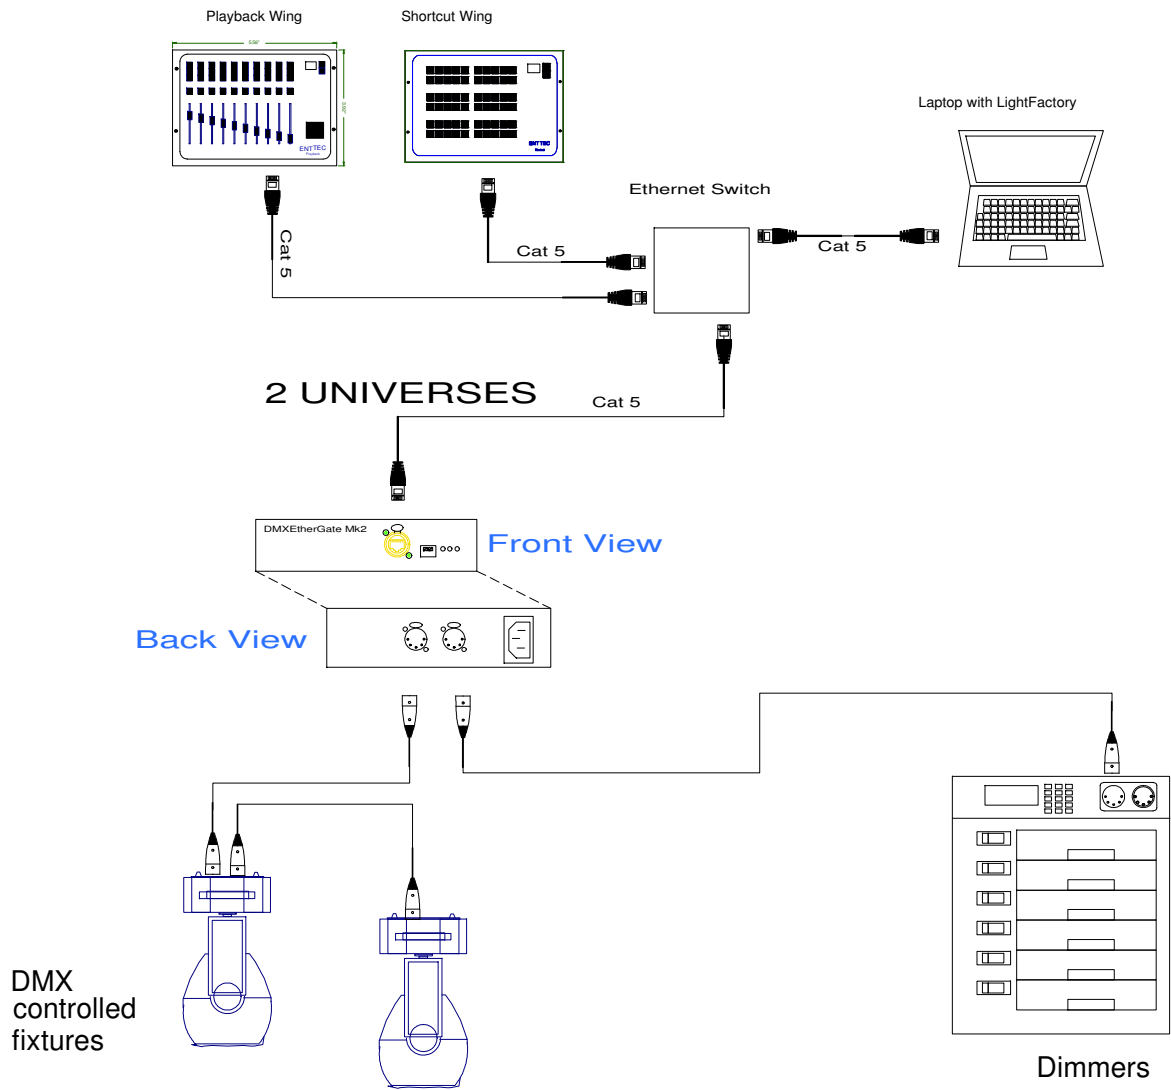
Playback Wing

Shortcut Wing

5.98"

3.90"

ENTTEC
Playback

ENTTEC

Laptop with LightFactory

Ethernet Switch

Cat 5

Cat 5

Cat 5

2 UNIVERSES

Cat 5

DMXEtherGate Mk2

Front View

Back View

DMX controlled fixtures

Dimmers